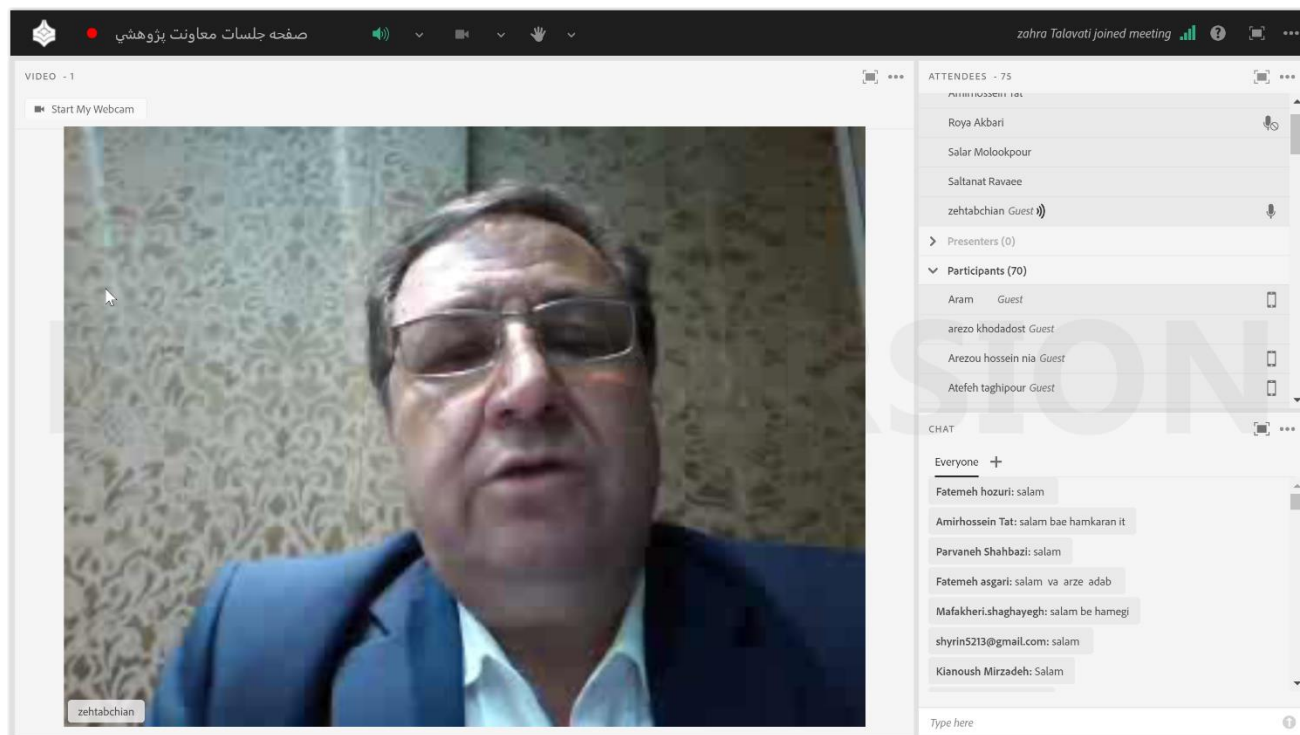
صفحه جلسات معاونت پژوهشي

zahra Talavati joined meeting

VIDEO - 1

Start My Webcam

zehtabchian

ATTENDEES - 75

Amirhossein Tat

Roya Akbari

Salar Molookpour

Saltanat Ravaee

zehtabchian Guest

Presenters (0)

Participants (70)

Aram Guest

arezo khodadost Guest

Arezou hossein nia Guest

Atefeh taghipour Guest

CHAT

Everyone +

Fatemeh hozuri: salam

Amirhossein Tat: salam bae hamkaran it

Parvaneh Shahbazi: salam

Fatemeh asgari: salam va arze adab

Mafakheri.shaghayegh: salam be hamegi

shyrin5213@gmail.com: salam

Kianoush Mirzadeh: Salam

Type here

VERSION